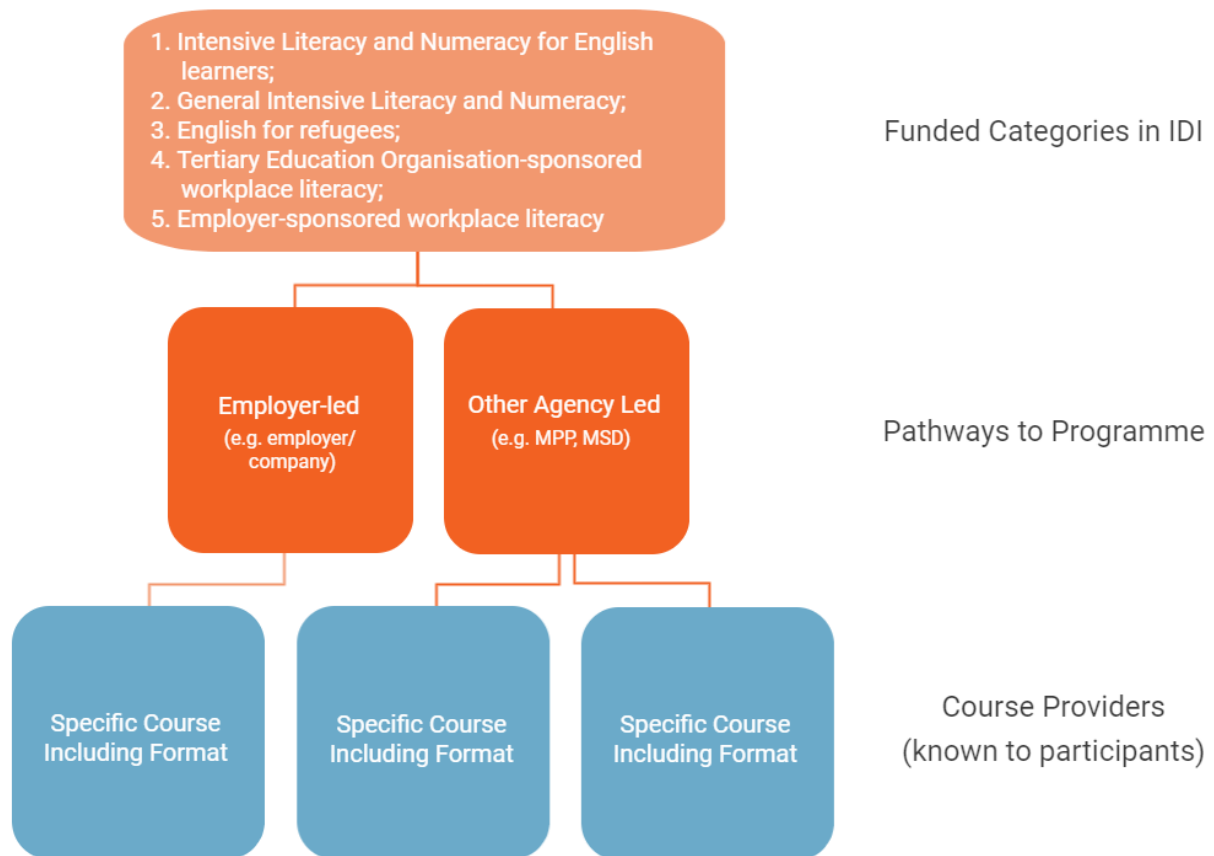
1. Intensive Literacy and Numeracy for English learners;
2. General Intensive Literacy and Numeracy;
3. English for refugees;
4. Tertiary Education Organisation-sponsored workplace literacy;
5. Employer-sponsored workplace literacy

Funded Categories in IDI

Employer-led
(e.g. employer/ company)

Other Agency Led
(e.g. MPP, MSD)

Pathways to Programme

Specific Course Including Format

Specific Course Including Format

Specific Course Including Format

Course Providers
(known to participants)